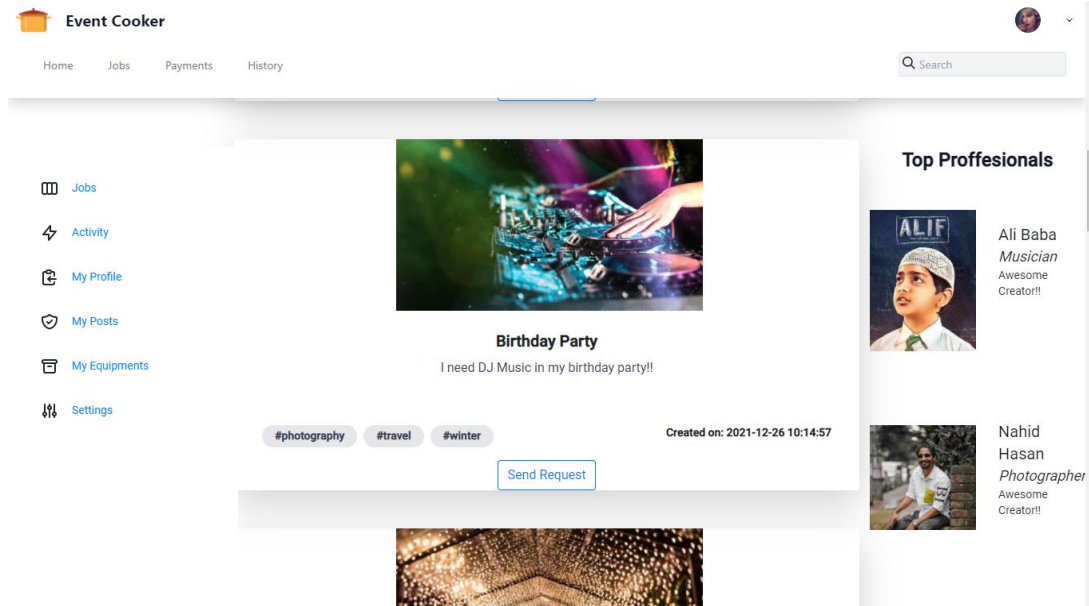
Event Cooker

Home Jobs Payments History

Search

Jobs
Activity
My Profile
My Posts
My Equipments
Settings

Birthday Party
I need DJ Music in my birthday party!!

#photography #travel #winter

Created on: 2021-12-26 10:14:57

Send Request

Top Proffesionals

ALIF

Ali Baba
Musician
Awesome Creator!!

Nahid Hasan
Photographer
Awesome Creator!!